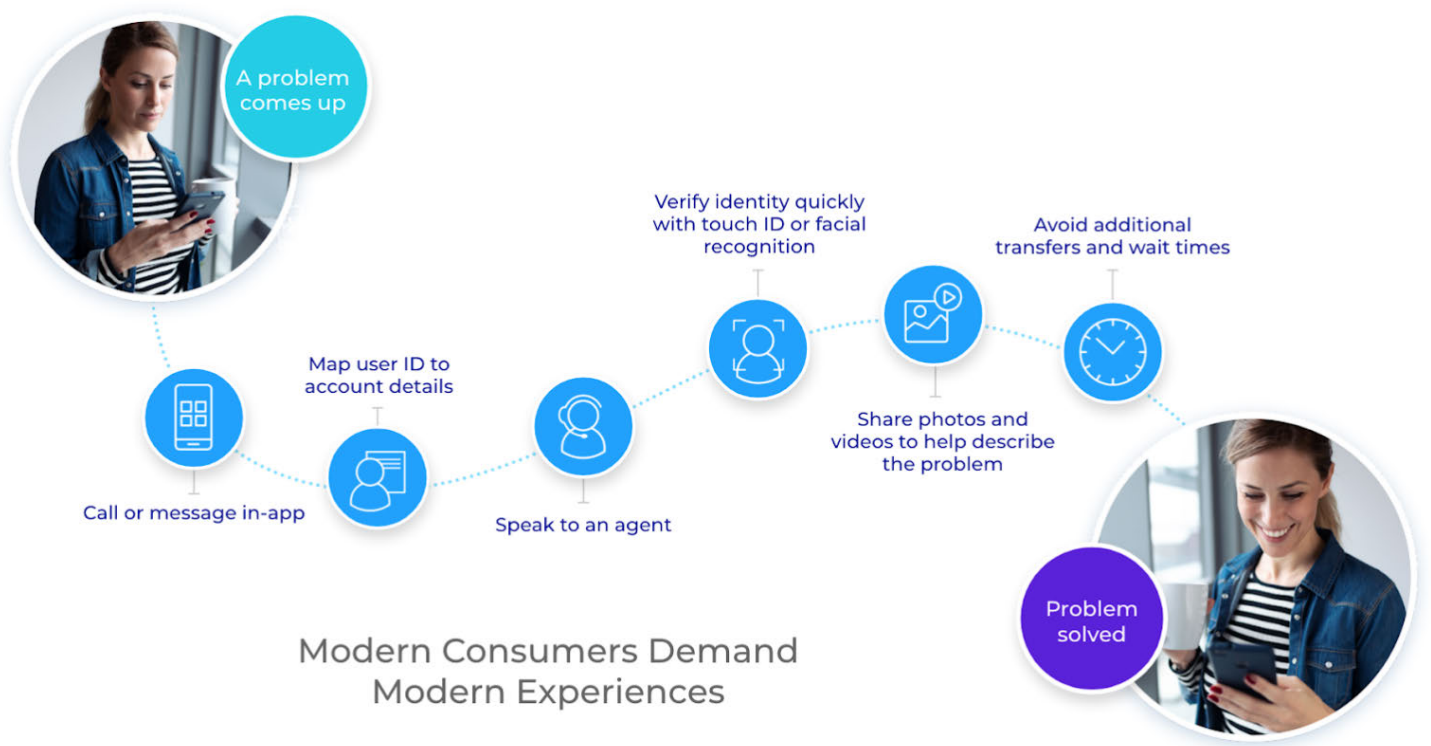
A problem comes up

Call or message in-app

Map user ID to account details

Speak to an agent

Verify identity quickly with touch ID or facial recognition

Share photos and videos to help describe the problem

Avoid additional transfers and wait times

Problem solved

Modern Consumers Demand Modern Experiences